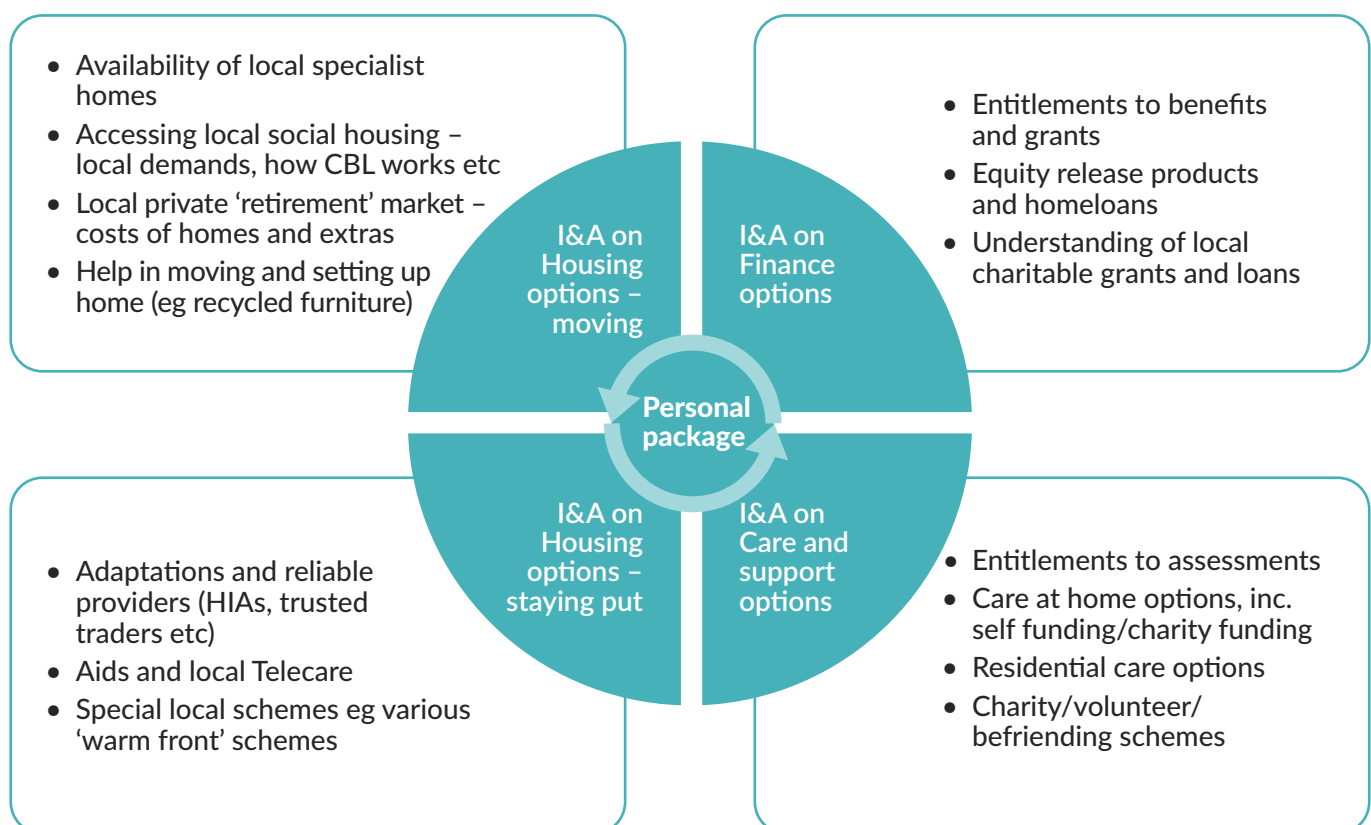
- Availability of local specialist homes
- Accessing local social housing – local demands, how CBL works etc
- Local private ‘retirement’ market – costs of homes and extras
- Help in moving and setting up home (eg recycled furniture)

- Entitlements to benefits and grants
- Equity release products and homeloans
- Understanding of local charitable grants and loans

I&A on Housing options – moving

I&A on Finance options

Personal package

I&A on Housing options – staying put

I&A on Care and support options

- Adaptations and reliable providers (HIAs, trusted traders etc)
- Aids and local Telecare
- Special local schemes eg various ‘warm front’ schemes

- Entitlements to assessments
- Care at home options, inc. self funding/charity funding
- Residential care options
- Charity/volunteer/befriending schemes